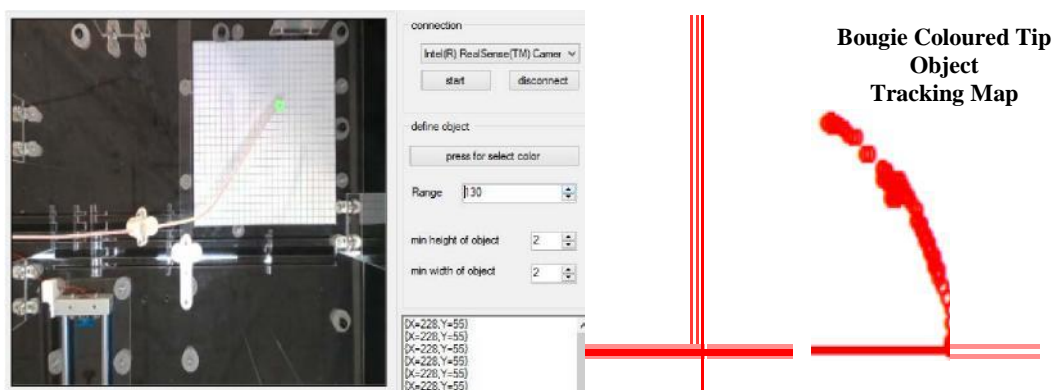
connection

Intel(R) RealSense(TM) Camer

start

disconnect

define object

press for select color

Range 130

min height of object 2

min width of object 2

{X=228,Y=55}
{X=228,Y=55}
{X=228,Y=55}
{X=228,Y=55}
{X=228,Y=55}
{X=228,Y=55}

Bougie Coloured Tip Object Tracking Map